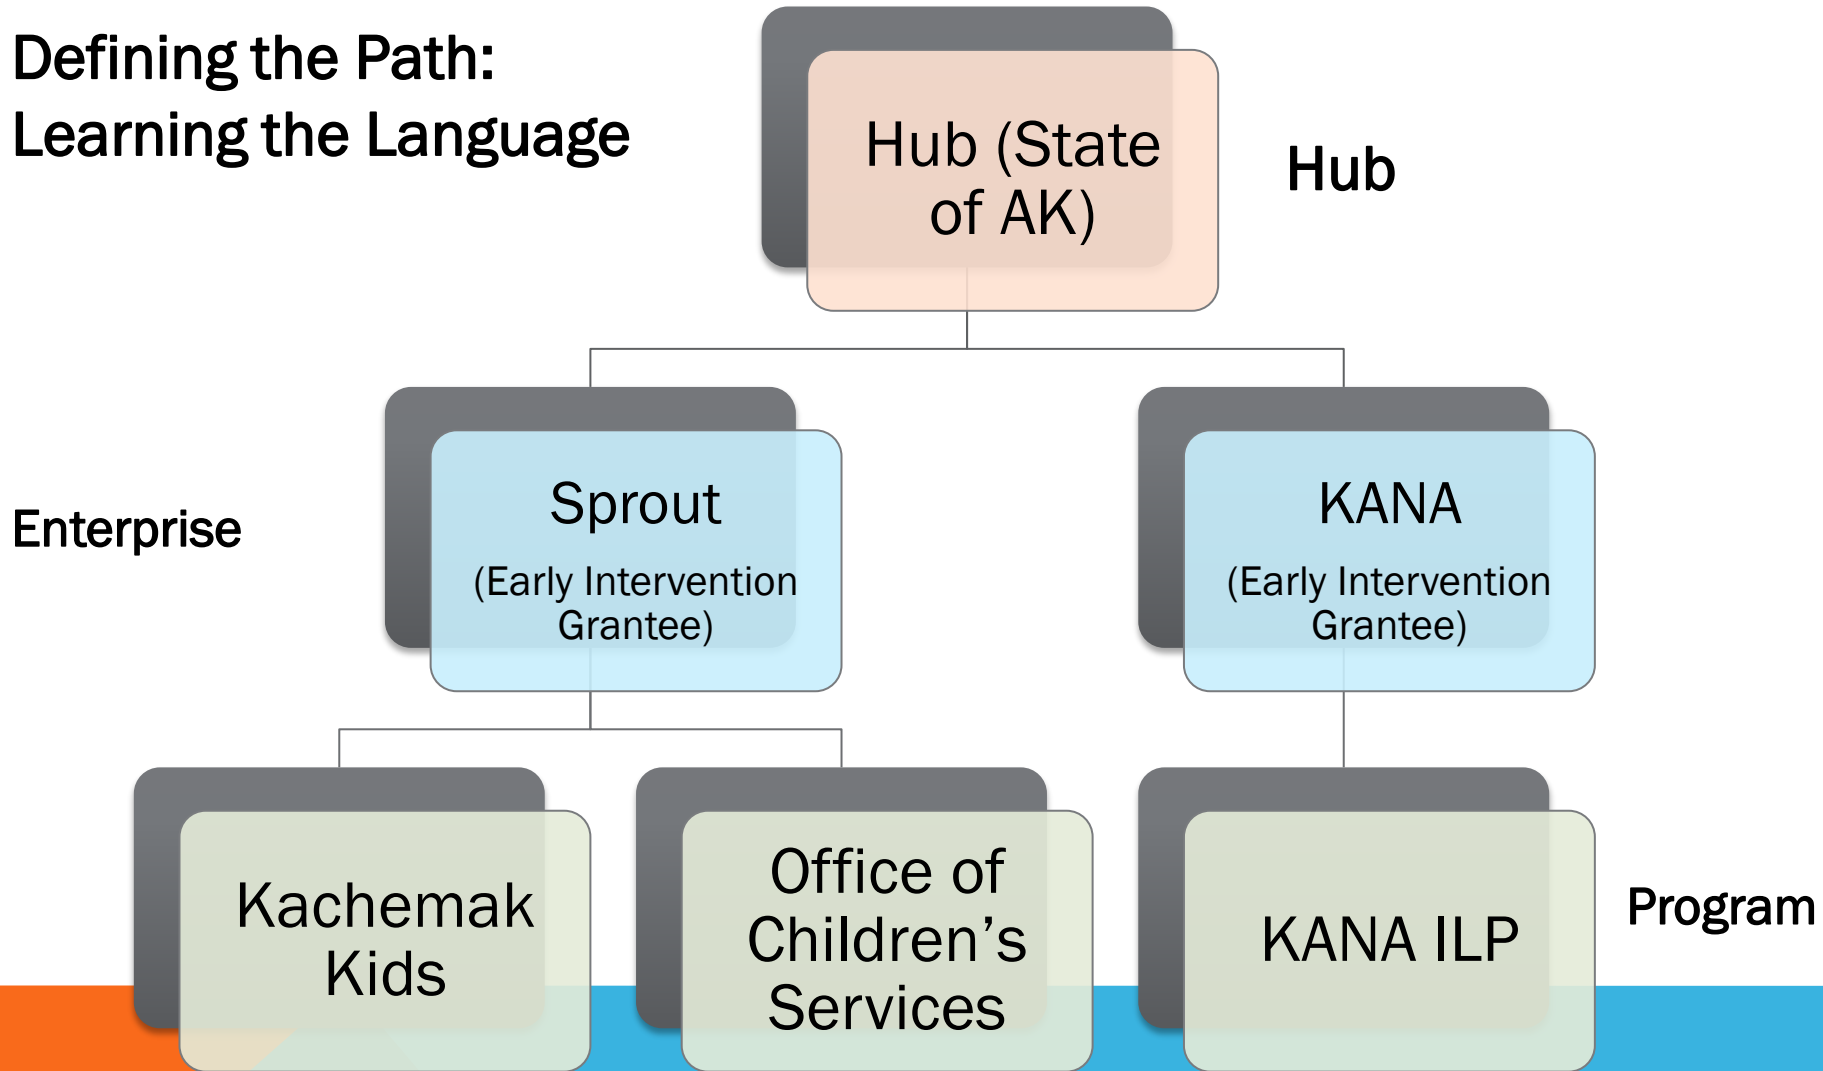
Defining the Path:
Learning the Language

Hub (State of AK)

Hub

Enterprise

Sprout
(Early Intervention Grantee)

KANA
(Early Intervention Grantee)

Kachemak Kids

Office of Children’s Services

KANA ILP

Program